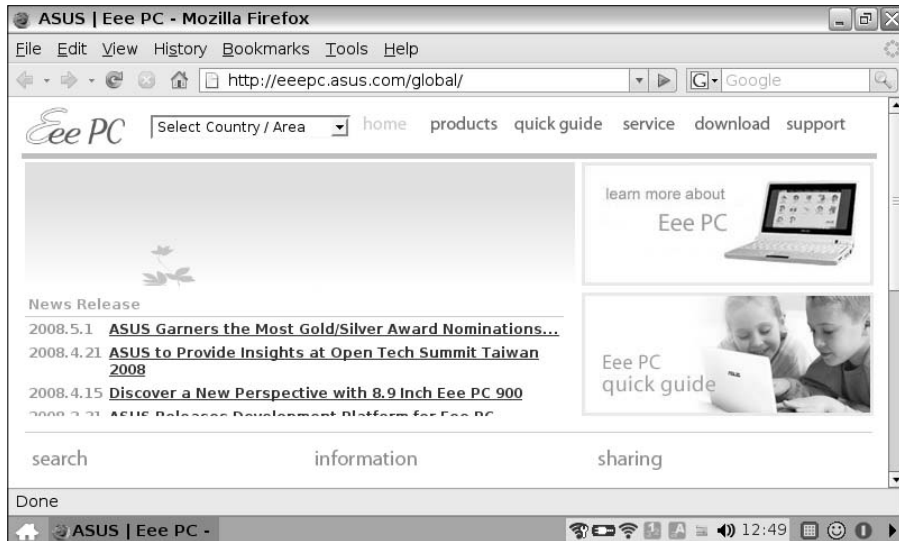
ASUS | Eee PC - Mozilla Firefox

File Edit View History Bookmarks Tools Help

http://eeepc.asus.com/global/

Google

Eee PC

Select Country / Area

home products quick guide service download support

learn more about Eee PC

News Release

2008.5.1 ASUS Garners the Most Gold/Silver Award Nominations...

2008.4.21 ASUS to Provide Insights at Open Tech Summit Taiwan 2008

2008.4.15 Discover a New Perspective with 8.9 Inch Eee PC 900

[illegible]

Eee PC quick guide

search information sharing

Done

ASUS | Eee PC -

12:49